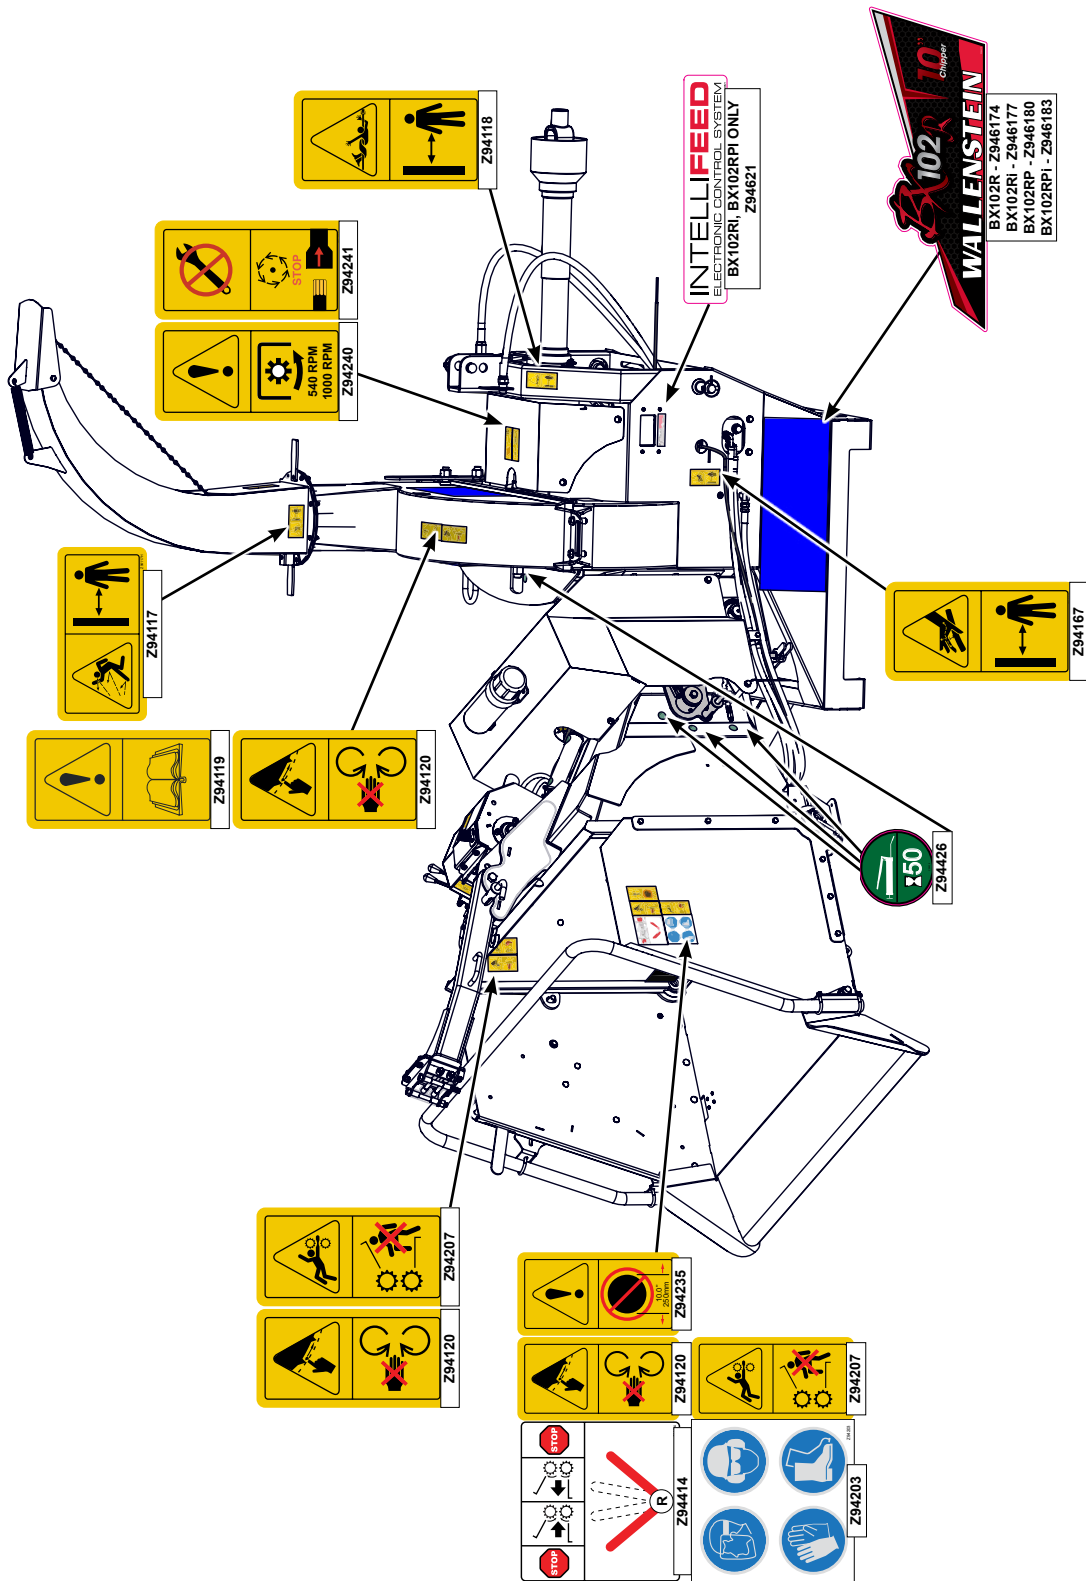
WALLENSTEIN
BX102R
10" Chipper
BX102R - Z946174
BX102Ri - Z946177
BX102RP - Z946180
BX102RPi - Z946183

INTELLIFEED
ELECTRONIC CONTROL SYSTEM
BX102RI, BX102RPI ONLY
Z94621

Z94118

Z94241
STOP

Z94240
540 RPM
1000 RPM

Z94117

Z94167

Z94119

Z94120

Z94426
x50

Z94207

Z94120

Z94235
10.0"
250mm

Z94120

Z94207

Z94414
STOP
R
STOP

Z94203